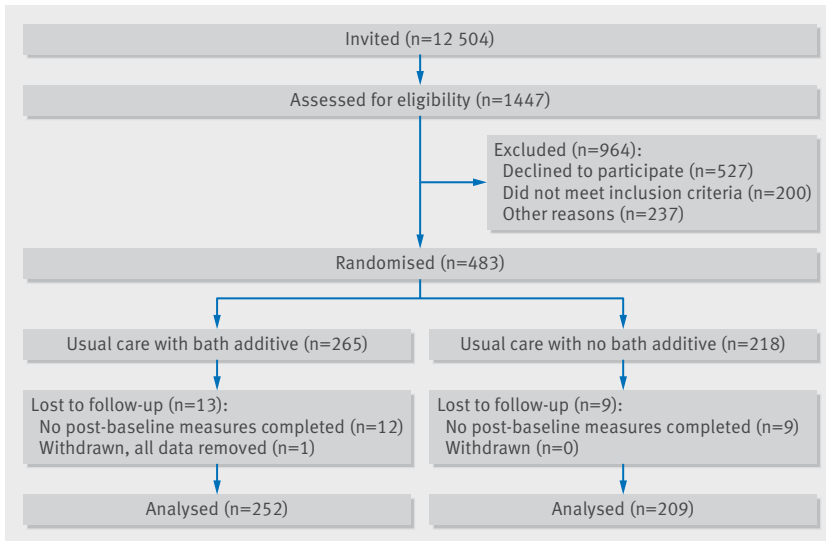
Invited (n=12 504)

Assessed for eligibility (n=1447)

Excluded (n=964):
Declined to participate (n=527)
Did not meet inclusion criteria (n=200)
Other reasons (n=237)

Randomised (n=483)

Usual care with bath additive (n=265)

Usual care with no bath additive (n=218)

Lost to follow-up (n=13):
No post-baseline measures completed (n=12)
Withdrawn, all data removed (n=1)

Lost to follow-up (n=9):
No post-baseline measures completed (n=9)
Withdrawn (n=0)

Analysed (n=252)

Analysed (n=209)